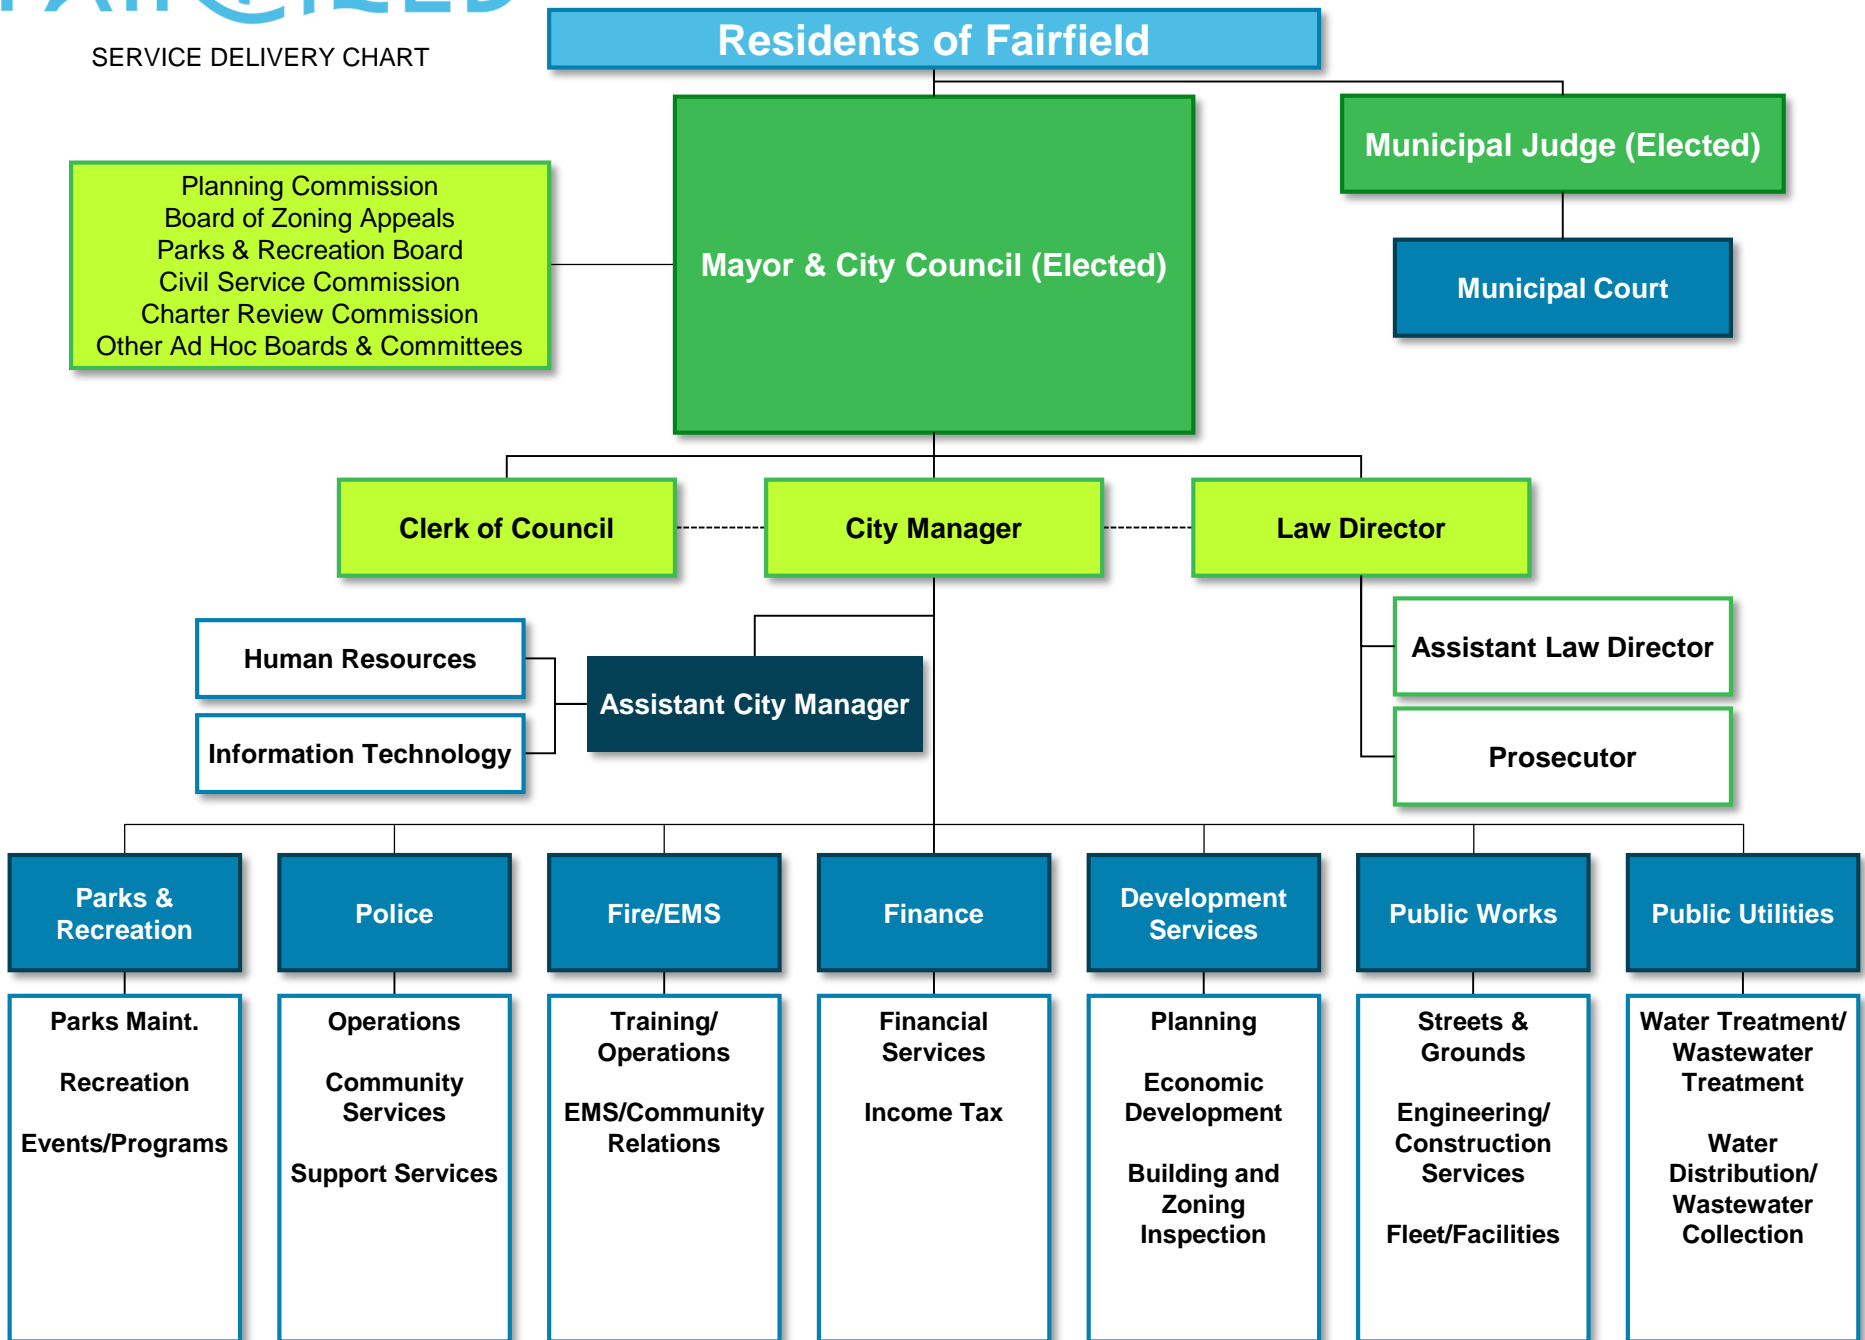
SERVICE DELIVERY CHART

Residents of Fairfield

Planning Commission
Board of Zoning Appeals
Parks & Recreation Board
Civil Service Commission
Charter Review Commission
Other Ad Hoc Boards & Committees

Mayor & City Council (Elected)

Municipal Judge (Elected)

Municipal Court

Clerk of Council

City Manager

Law Director

Human Resources

Information Technology

Assistant City Manager

Assistant Law Director

Prosecutor

Parks & Recreation

Police

Fire/EMS

Finance

Development Services

Public Works

Public Utilities

Parks Maint.

Recreation

Events/Programs

Operations

Community Services

Support Services

Training/ Operations

EMS/Community Relations

Financial Services

Income Tax

Planning

Economic Development

Building and Zoning Inspection

Streets & Grounds

Engineering/ Construction Services

Fleet/Facilities

Water Treatment/ Wastewater Treatment

Water Distribution/ Wastewater Collection